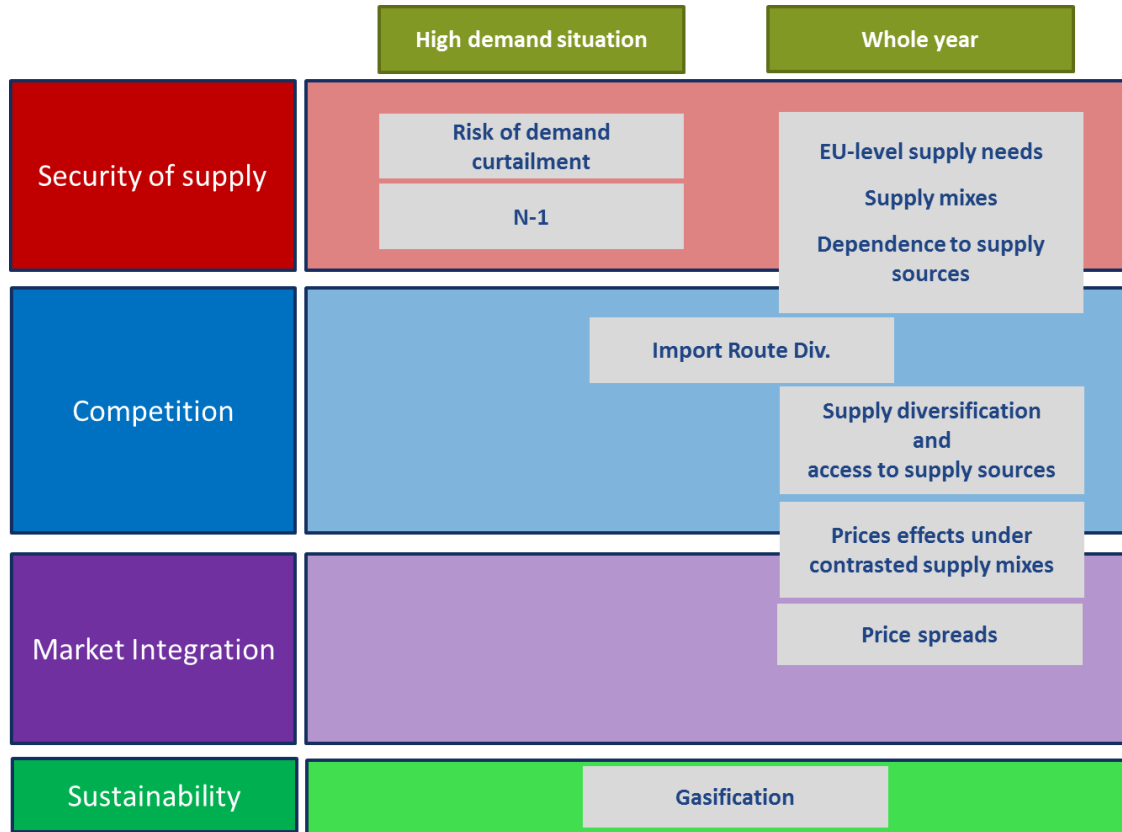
High demand situation

Whole year

Security of supply

Risk of demand curtailment

N-1

EU-level supply needs

Supply mixes

Dependence to supply sources

Competition

Import Route Div.

Supply diversification and access to supply sources

Prices effects under contrasted supply mixes

Market Integration

Price spreads

Sustainability

Gasification